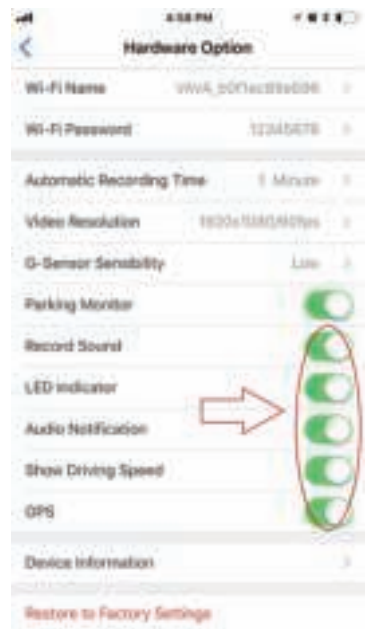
4:58 PM

Hardware Option

Wi-Fi Name VIVA_b0f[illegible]

Wi-Fi Password 12345678

Automatic Recording Time 1 Minute

Video Resolution 1920x1080/60fps

G-Sensor Sensibility Low

Parking Monitor

Record Sound

LED indicator

Audio Notification

Show Driving Speed

GPS

Device Information

Restore to Factory Settings